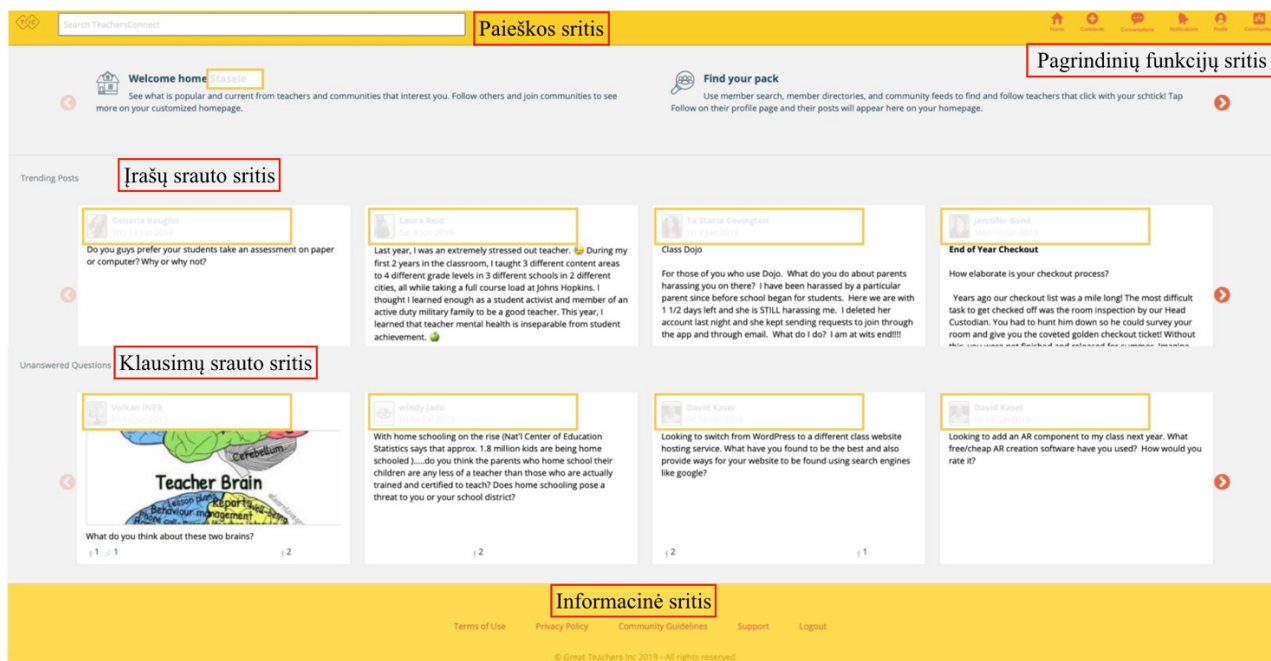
Search TeachersConnect

Paieškos sritis

Home Contribute Conversations Notifications Profile Community

Pagrindinių funkcijų sritis

Welcome home Stasele

See what is popular and current from teachers and communities that interest you. Follow others and join communities to see more on your customized homepage.

Find your pack

Use member search, member directories, and community feeds to find and follow teachers that click with your schtick! Tap Follow on their profile page and their posts will appear here on your homepage.

Trending Posts

Įrašų srauto sritis

Generia Vaughn

Do you guys prefer your students take an assessment on paper or computer? Why or why not?

Laura Reid

Last year, I was an extremely stressed out teacher. During my first 2 years in the classroom, I taught 3 different content areas to 4 different grade levels in 3 different schools in 2 different cities, all while taking a full course load at Johns Hopkins. I thought I learned enough as a student activist and member of an active duty military family to be a good teacher. This year, I learned that teacher mental health is inseparable from student achievement.

Ti'Stacia Covington

Class Dojo

For those of you who use Dojo. What do you do about parents harassing you on there? I have been harassed by a particular parent since before school began for students. Here we are with 1 1/2 days left and she is STILL harassing me. I deleted her account last night and she kept sending requests to join through the app and through email. What do I do? I am at wits end!!!!

Jennifer Bond

End of Year Checkout

How elaborate is your checkout process?

Years ago our checkout list was a mile long! The most difficult task to get checked off was the room inspection by our Head Custodian. You had to hunt him down so he could survey your room and give you the coveted golden checkout ticket! Without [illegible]

Unanswered Questions

Klausimų srauto sritis

Volkan INER

Cerebellum
Teacher Brain
Lesson plans
Reports
Behaviour management

What do you think about these two brains?

1 1 2

Windy Jadu

With home schooling on the rise (Nat'l Center of Education Statistics says that approx. 1.8 million kids are being home schooled )......do you think the parents who home school their children are any less of a teacher than those who are actually trained and certified to teach? Does home schooling pose a threat to you or your school district?

2

David Kaser

Looking to switch from WordPress to a different class website hosting service. What have you found to be the best and also provide ways for your website to be found using search engines like google?

2 1

David Kaser

Looking to add an AR component to my class next year. What free/cheap AR creation software have you used? How would you rate it?

Informacinė sritis

Terms of Use Privacy Policy Community Guidelines Support Logout

© Great Teachers Inc 2019 - All rights reserved